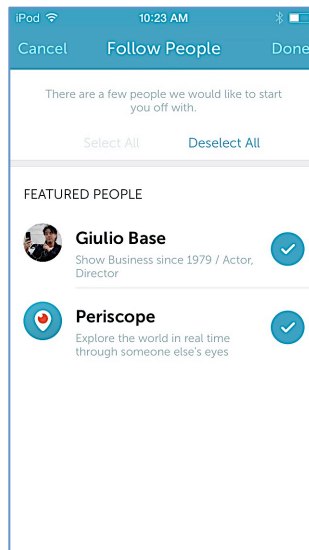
iPod
10:23 AM

Cancel
Follow People
Done

There are a few people we would like to start you off with.

Select All
Deselect All

FEATURED PEOPLE

Giulio Base
Show Business since 1979 / Actor, Director

Periscope
Explore the world in real time through someone else's eyes